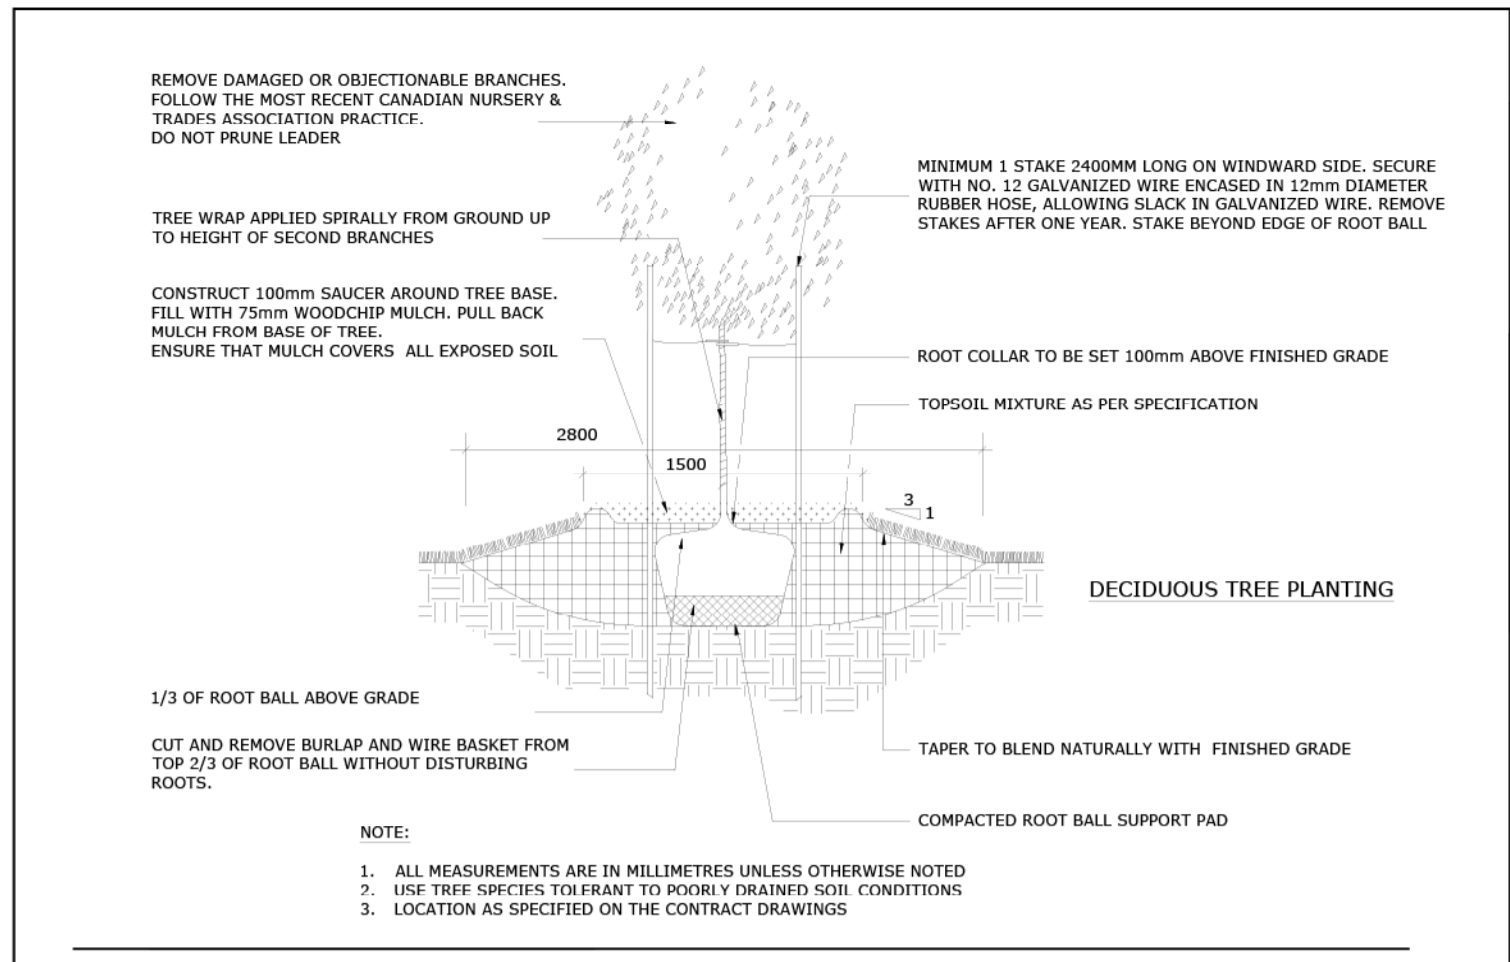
REMOVE DAMAGED OR OBJECTIONABLE BRANCHES. FOLLOW THE MOST RECENT CANADIAN NURSERY & TRADES ASSOCIATION PRACTICE.
DO NOT PRUNE LEADER

MINIMUM 1 STAKE 2400MM LONG ON WINDWARD SIDE. SECURE WITH NO. 12 GALVANIZED WIRE ENCASED IN 12mm DIAMETER RUBBER HOSE, ALLOWING SLACK IN GALVANIZED WIRE. REMOVE STAKES AFTER ONE YEAR. STAKE BEYOND EDGE OF ROOT BALL

TREE WRAP APPLIED SPIRALLY FROM GROUND UP TO HEIGHT OF SECOND BRANCHES

CONSTRUCT 100mm SAUCER AROUND TREE BASE. FILL WITH 75mm WOODCHIP MULCH. PULL BACK MULCH FROM BASE OF TREE.
ENSURE THAT MULCH COVERS ALL EXPOSED SOIL

ROOT COLLAR TO BE SET 100mm ABOVE FINISHED GRADE

TOPSOIL MIXTURE AS PER SPECIFICATION

2800

1500

3

1

DECIDUOUS TREE PLANTING

1/3 OF ROOT BALL ABOVE GRADE

CUT AND REMOVE BURLAP AND WIRE BASKET FROM TOP 2/3 OF ROOT BALL WITHOUT DISTURBING ROOTS.

TAPER TO BLEND NATURALLY WITH FINISHED GRADE

COMPACTED ROOT BALL SUPPORT PAD

NOTE:

1. ALL MEASUREMENTS ARE IN MILLIMETRES UNLESS OTHERWISE NOTED
2. USE TREE SPECIES TOLERANT TO POORLY DRAINED SOIL CONDITIONS
3. LOCATION AS SPECIFIED ON THE CONTRACT DRAWINGS